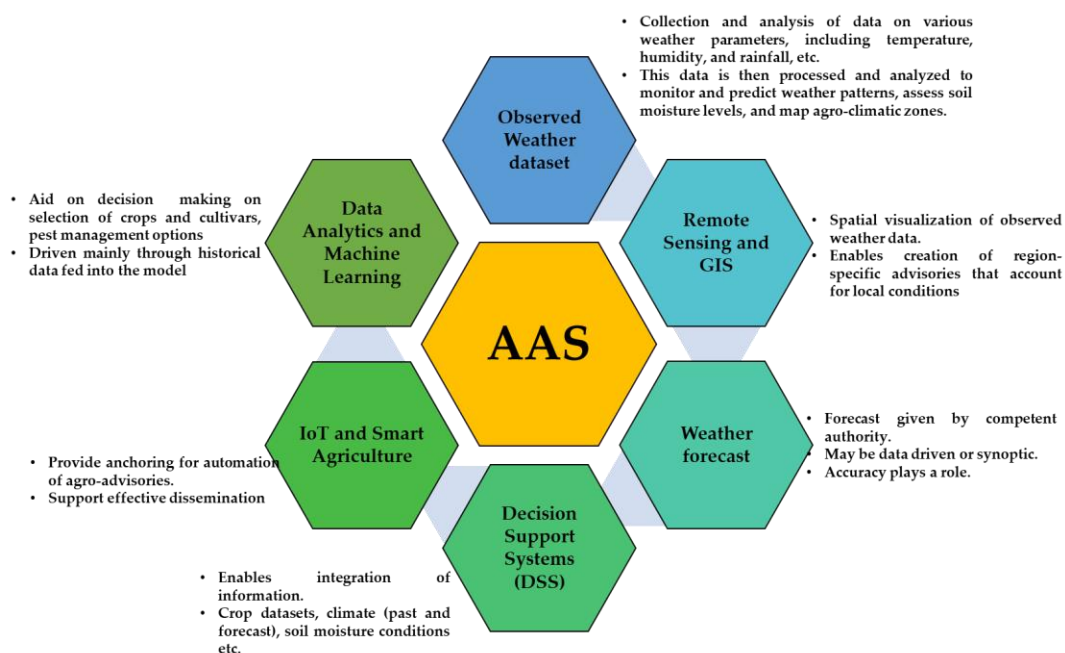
• Collection and analysis of data on various weather parameters, including temperature, humidity, and rainfall, etc.
• This data is then processed and analyzed to monitor and predict weather patterns, assess soil moisture levels, and map agro-climatic zones.

Observed Weather dataset

• Aid on decision making on selection of crops and cultivars, pest management options
• Driven mainly through historical data fed into the model

Data Analytics and Machine Learning

Remote Sensing and GIS

• Spatial visualization of observed weather data.
• Enables creation of region-specific advisories that account for local conditions

AAS

IoT and Smart Agriculture

Weather forecast

• Forecast given by competent authority.
• May be data driven or synoptic.
• Accuracy plays a role.

• Provide anchoring for automation of agro-advisories.
• Support effective dissemination

Decision Support Systems (DSS)

• Enables integration of information.
• Crop datasets, climate (past and forecast), soil moisture conditions etc.